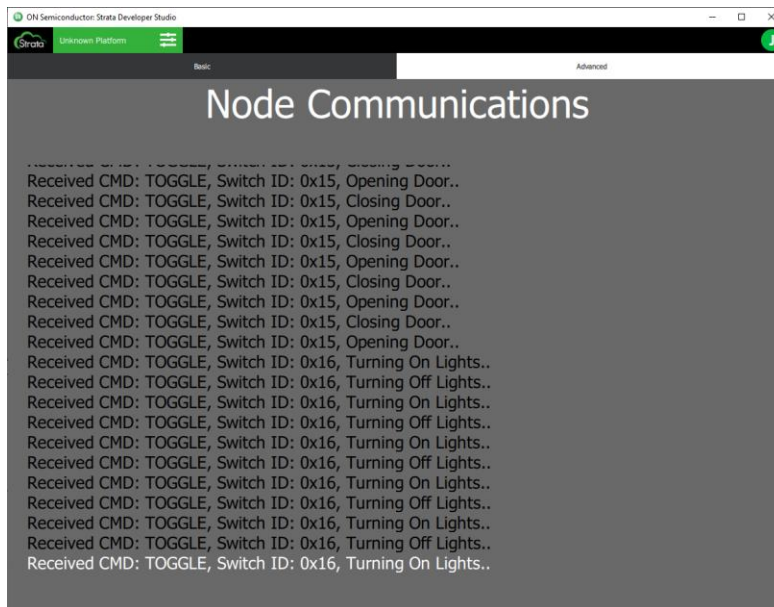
ON Semiconductor: Strata Developer Studio

Strata Unknown Platform

Basic

Advanced

Node Communications

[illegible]
Received CMD: TOGGLE, Switch ID: 0x15, Opening Door..
Received CMD: TOGGLE, Switch ID: 0x15, Closing Door..
Received CMD: TOGGLE, Switch ID: 0x15, Opening Door..
Received CMD: TOGGLE, Switch ID: 0x15, Closing Door..
Received CMD: TOGGLE, Switch ID: 0x15, Opening Door..
Received CMD: TOGGLE, Switch ID: 0x15, Closing Door..
Received CMD: TOGGLE, Switch ID: 0x15, Opening Door..
Received CMD: TOGGLE, Switch ID: 0x15, Closing Door..
Received CMD: TOGGLE, Switch ID: 0x15, Opening Door..
Received CMD: TOGGLE, Switch ID: 0x16, Turning On Lights..
Received CMD: TOGGLE, Switch ID: 0x16, Turning Off Lights..
Received CMD: TOGGLE, Switch ID: 0x16, Turning On Lights..
Received CMD: TOGGLE, Switch ID: 0x16, Turning Off Lights..
Received CMD: TOGGLE, Switch ID: 0x16, Turning On Lights..
Received CMD: TOGGLE, Switch ID: 0x16, Turning Off Lights..
Received CMD: TOGGLE, Switch ID: 0x16, Turning On Lights..
Received CMD: TOGGLE, Switch ID: 0x16, Turning Off Lights..
Received CMD: TOGGLE, Switch ID: 0x16, Turning On Lights..
Received CMD: TOGGLE, Switch ID: 0x16, Turning Off Lights..
Received CMD: TOGGLE, Switch ID: 0x16, Turning On Lights..